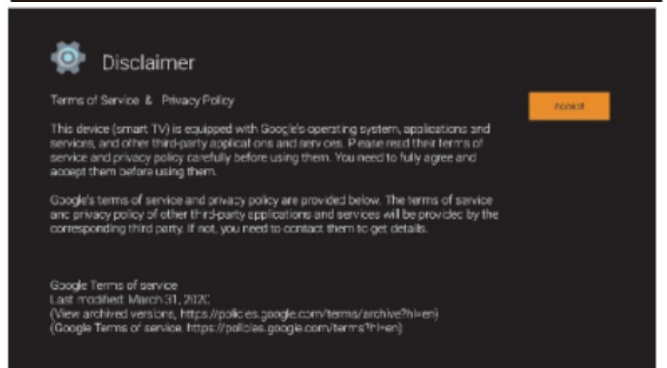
Disclaimer

Terms of Service & Privacy Policy

Accept

This device (smart TV) is equipped with Google's operating system, applications and services, and other third-party applications and services. Please read their terms of service and privacy policy carefully before using them. You need to fully agree and accept them before using them.

Google's terms of service and privacy policy are provided below. The terms of service and privacy policy of other third-party applications and services will be provided by the corresponding third party. If not, you need to contact them to get details.

Google Terms of service
Last modified: March 31, 2020
(View archived versions, https://policies.google.com/terms/archive?hl=en)
(Google Terms of service, https://policies.google.com/terms?hl=en)